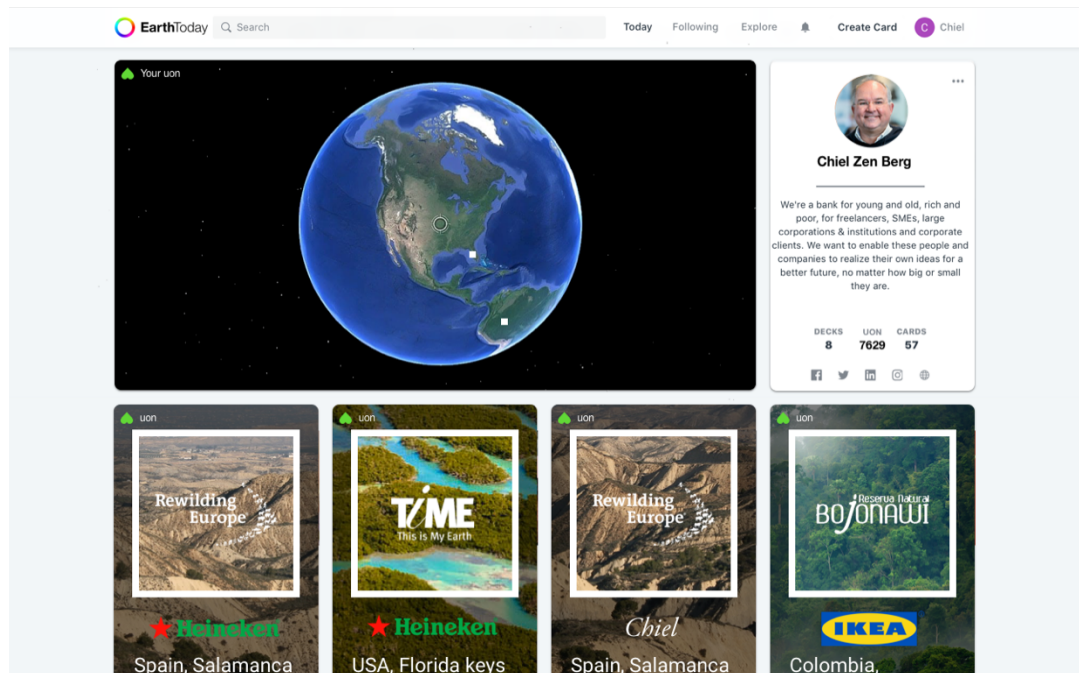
EarthToday Search Today Following Explore Create Card C Chiel

Your uon

...

Chiel Zen Berg

We're a bank for young and old, rich and poor, for freelancers, SMEs, large corporations & institutions and corporate clients. We want to enable these people and companies to realize their own ideas for a better future, no matter how big or small they are.

| DECKS | UON | CARDS |
|---|---|---|
| 8 | 7629 | 57 |

uon

Rewilding Europe

Heineken

Spain, Salamanca

uon

TIME This is My Earth

Heineken

USA, Florida keys

uon

Rewilding Europe

Chiel

Spain, Salamanca

uon

Reserva Natural BOJONAWI

IKEA

Colombia,